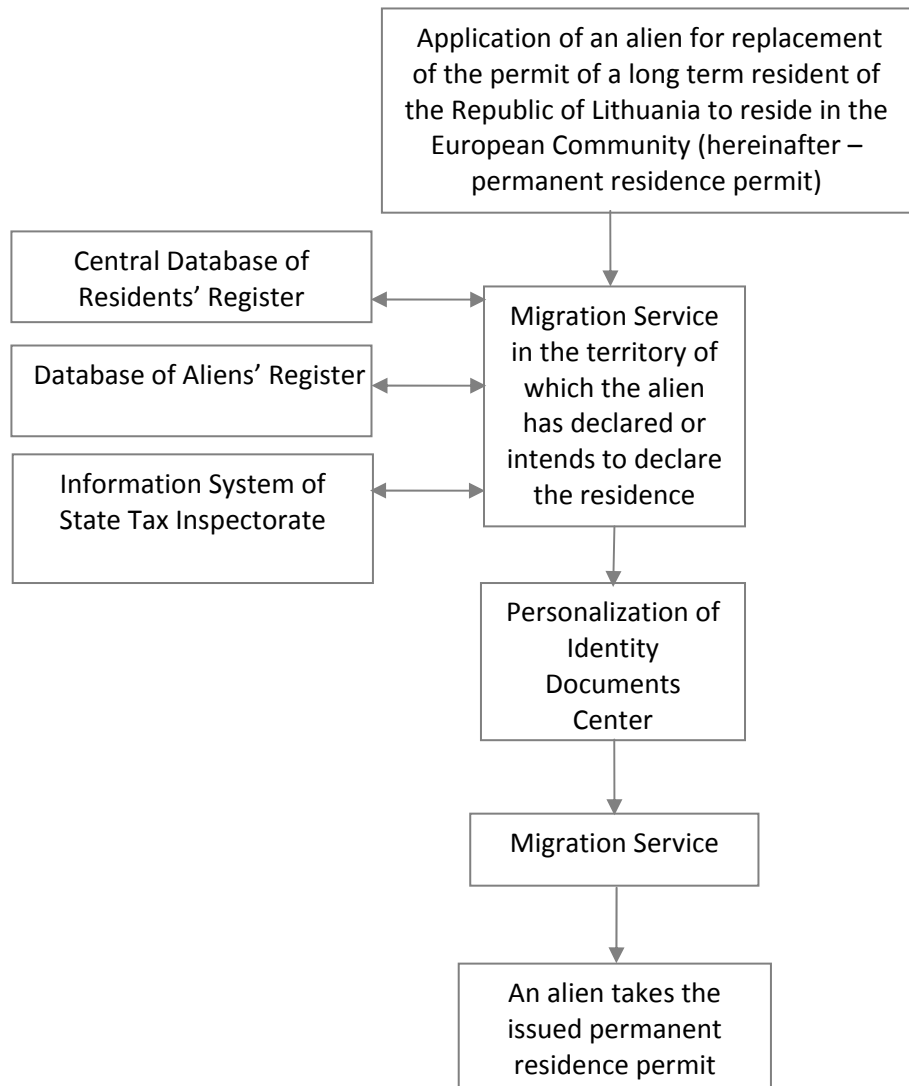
Application of an alien for replacement of the permit of a long term resident of the Republic of Lithuania to reside in the European Community (hereinafter – permanent residence permit)

Central Database of Residents' Register

Database of Aliens' Register

Information System of State Tax Inspectorate

Migration Service in the territory of which the alien has declared or intends to declare the residence

Personalization of Identity Documents Center

Migration Service

An alien takes the issued permanent residence permit